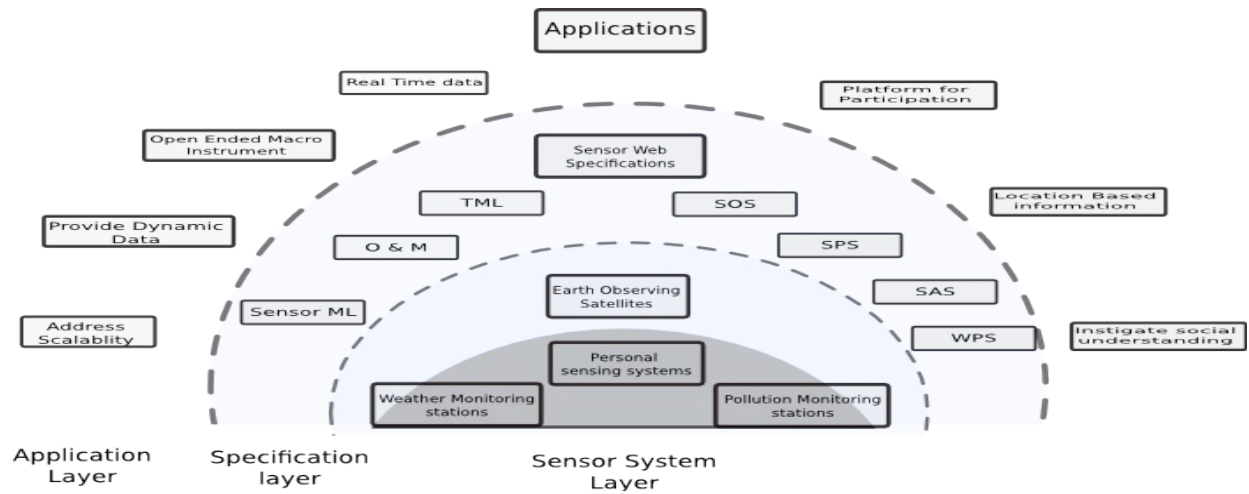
Applications

Real Time data

Platform for Participation

Open Ended Macro Instrument

Sensor Web Specifications

Location Based information

Provide Dynamic Data

TML

SOS

O & M

SPS

Earth Observing Satellites

SAS

Sensor ML

Address Scalablity

WPS

Instigate social understanding

Personal sensing systems

Weather Monitoring stations

Pollution Monitoring stations

Application Layer

Specification layer

Sensor System Layer